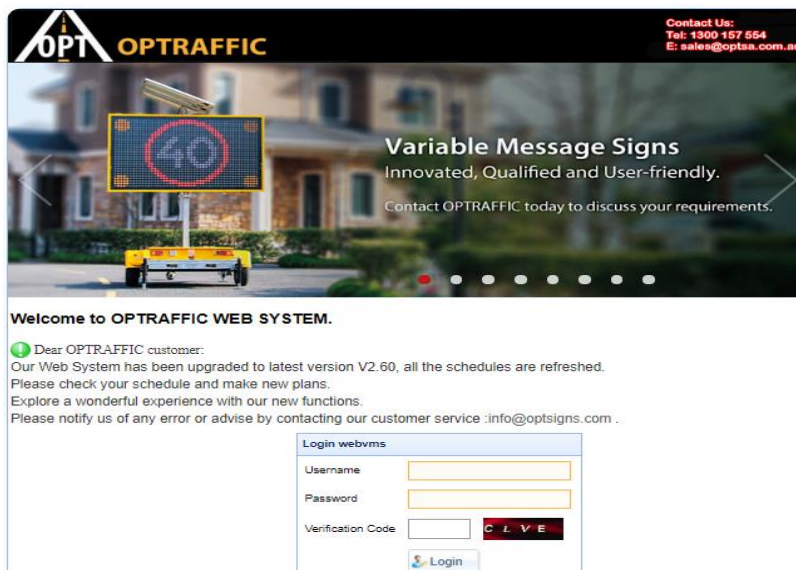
OPT OPTRAFFIC

Contact Us:
Tel: 1300 157 554
E: sales@optsa.com.a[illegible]

40

Variable Message Signs
Innovated, Qualified and User-friendly.
Contact OPTRAFFIC today to discuss your requirements.

Welcome to OPTRAFFIC WEB SYSTEM.

Dear OPTRAFFIC customer:
Our Web System has been upgraded to latest version V2.60, all the schedules are refreshed.
Please check your schedule and make new plans.
Explore a wonderful experience with our new functions.
Please notify us of any error or advise by contacting our customer service :info@optsigns.com .

Login webvms
Username
Password
Verification Code
C L V E
Login